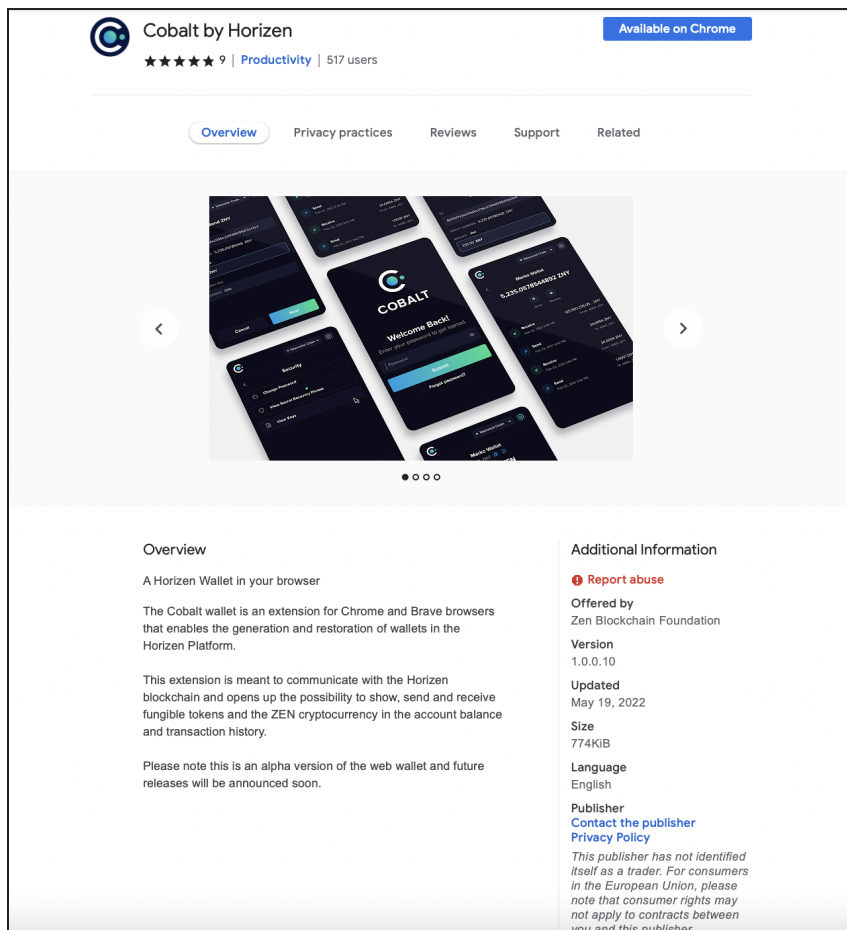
Cobalt by Horizen

★★★★★ 9 | Productivity | 517 users

Available on Chrome

Overview Privacy practices Reviews Support Related

COBALT
Welcome Back!
Enter your password to get started.
Password
Submit
Forgot password?

Security
Change Password
View Secret Recovery Phrase
View Keys

Cancel Next

Marko Wallet
5,235.05789448892 ZNY

Overview

A Horizen Wallet in your browser

The Cobalt wallet is an extension for Chrome and Brave browsers that enables the generation and restoration of wallets in the Horizen Platform.

This extension is meant to communicate with the Horizen blockchain and opens up the possibility to show, send and receive fungible tokens and the ZEN cryptocurrency in the account balance and transaction history.

Please note this is an alpha version of the web wallet and future releases will be announced soon.

Additional Information

Report abuse

Offered by
Zen Blockchain Foundation

Version
1.0.0.10

Updated
May 19, 2022

Size
774KiB

Language
English

Publisher
Contact the publisher
Privacy Policy
This publisher has not identified itself as a trader. For consumers in the European Union, please note that consumer rights may not apply to contracts between you and this publisher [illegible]